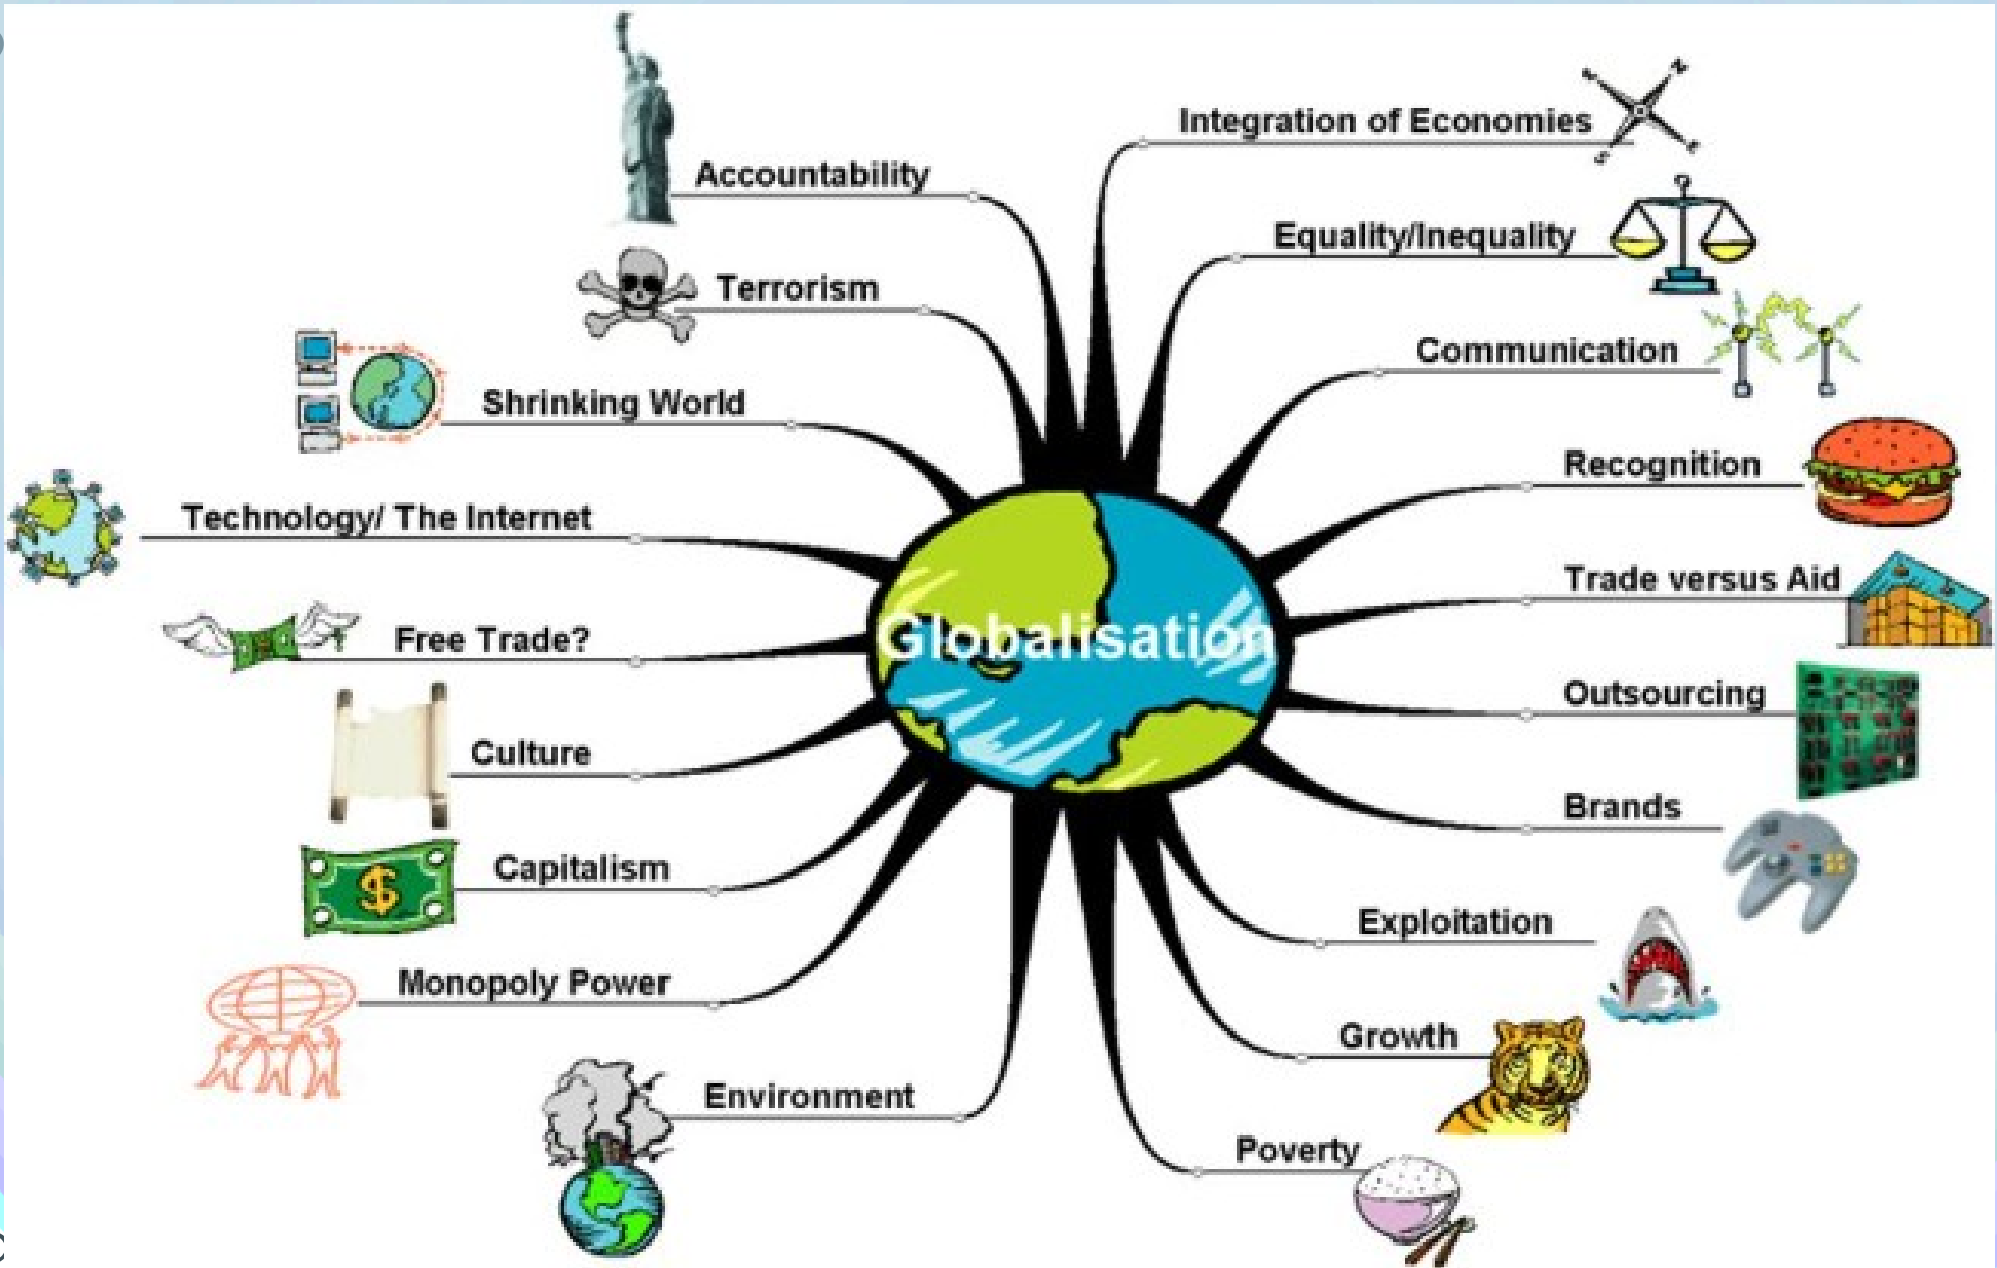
Globalisation

Accountability

Terrorism

Shrinking World

Technology/ The Internet

Free Trade?

Culture

Capitalism

$

Monopoly Power

Environment

Integration of Economies

Equality/Inequality

Communication

Recognition

Trade versus Aid

Outsourcing

Brands

Exploitation

Growth

Poverty